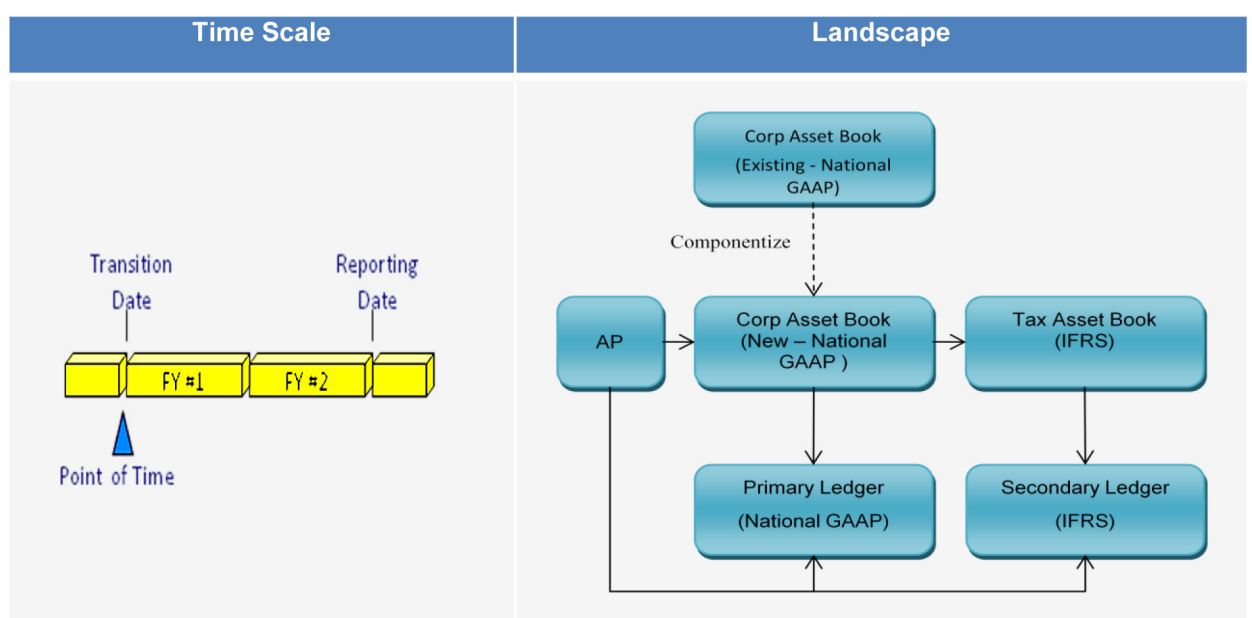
| Time Scale | Landscape |
|---|---|

Transition Date

Reporting Date

FY #1

FY #2

Point of Time

Corp Asset Book (Existing - National GAAP)

Componentize

AP

Corp Asset Book (New – National GAAP )

Tax Asset Book (IFRS)

Primary Ledger (National GAAP)

Secondary Ledger (IFRS)